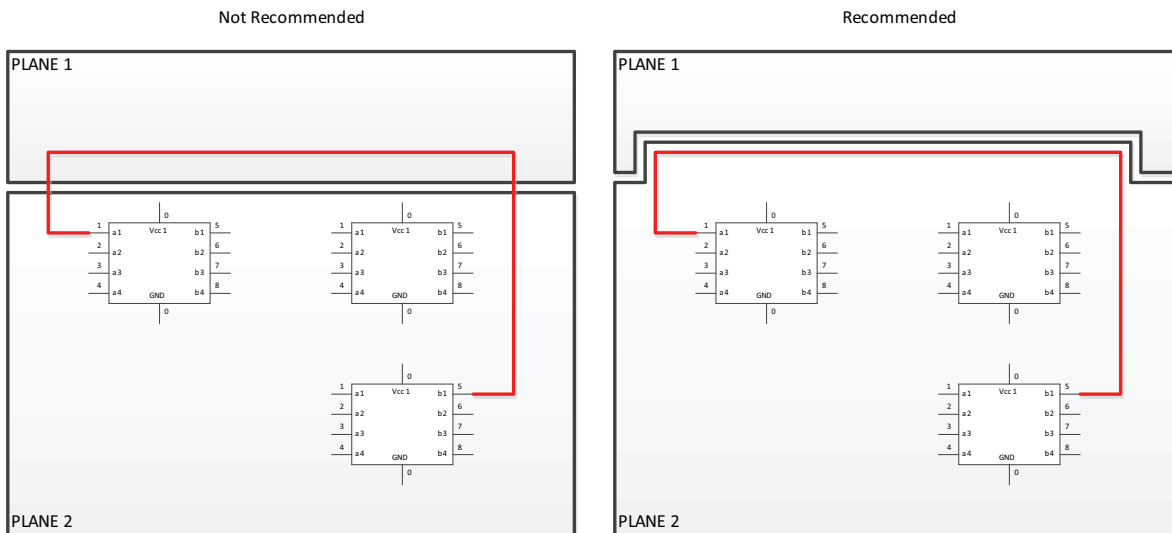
Not Recommended

PLANE 1

0
1 a1 Vcc 1 b1 5
2 a2 b2 6
3 a3 b3 7
4 a4 GND b4 8
0

0
1 a1 Vcc 1 b1 5
2 a2 b2 6
3 a3 b3 7
4 a4 GND b4 8
0

0
1 a1 Vcc 1 b1 5
2 a2 b2 6
3 a3 b3 7
4 a4 GND b4 8
0

PLANE 2

Recommended

PLANE 1

0
1 a1 Vcc 1 b1 5
2 a2 b2 6
3 a3 b3 7
4 a4 GND b4 8
0

0
1 a1 Vcc 1 b1 5
2 a2 b2 6
3 a3 b3 7
4 a4 GND b4 8
0

0
1 a1 Vcc 1 b1 5
2 a2 b2 6
3 a3 b3 7
4 a4 GND b4 8
0

PLANE 2